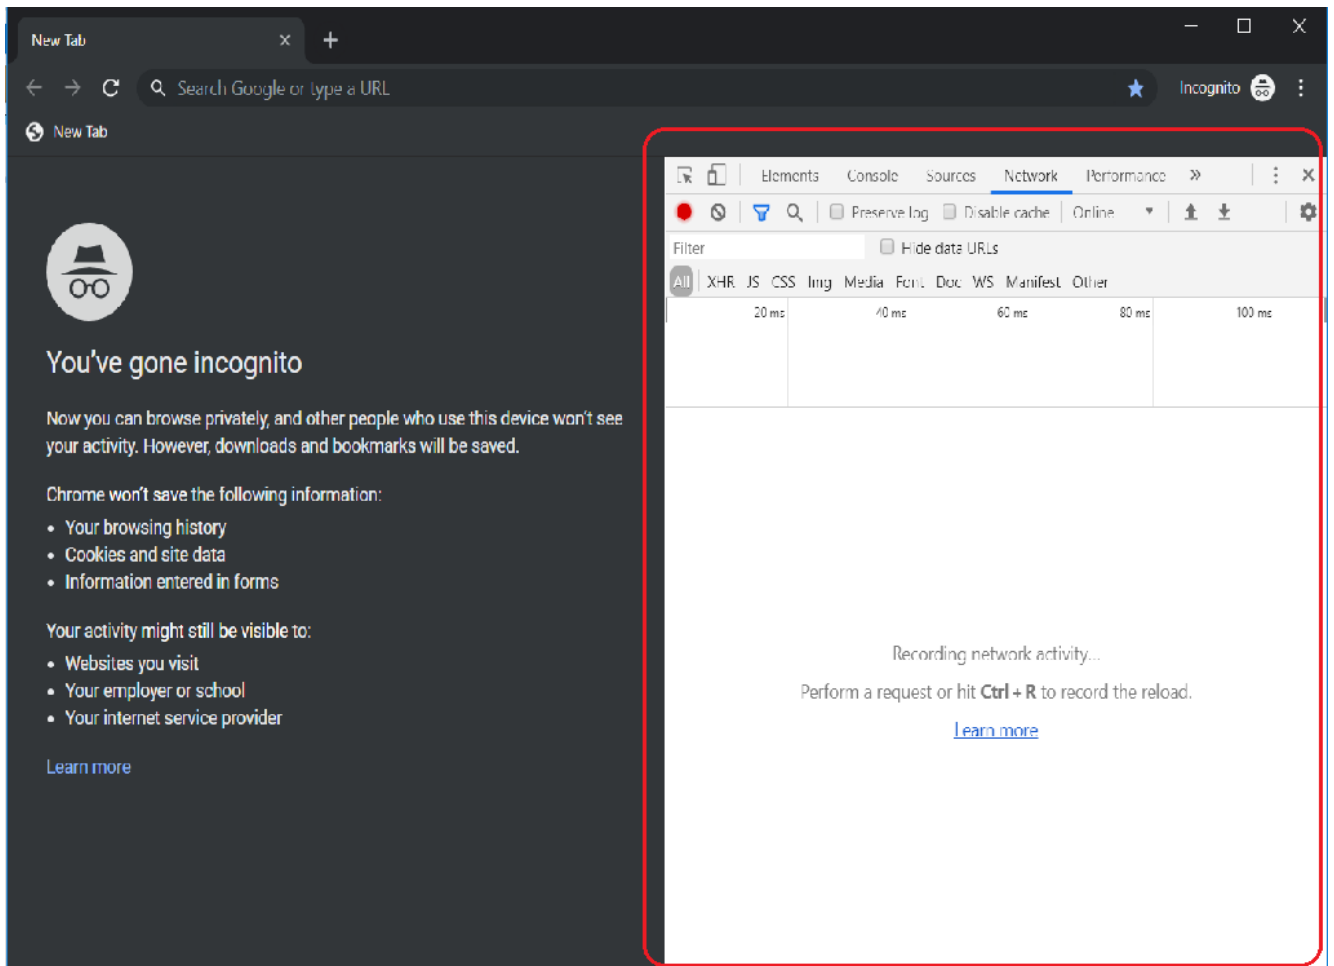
New Tab ×

Search Google or type a URL

Incognito

New Tab

You've gone incognito

Now you can browse privately, and other people who use this device won't see your activity. However, downloads and bookmarks will be saved.

Chrome won't save the following information:

- Your browsing history
- Cookies and site data
- Information entered in forms

Your activity might still be visible to:

- Websites you visit
- Your employer or school
- Your internet service provider

Learn more

Elements Console Sources Network Performance »

Preserve log Disable cache Online

Filter Hide data URLs

All XHR JS CSS Img Media Font Doc WS Manifest Other

20 ms 40 ms 60 ms 80 ms 100 ms

Recording network activity...

Perform a request or hit **Ctrl + R** to record the reload.

Learn more